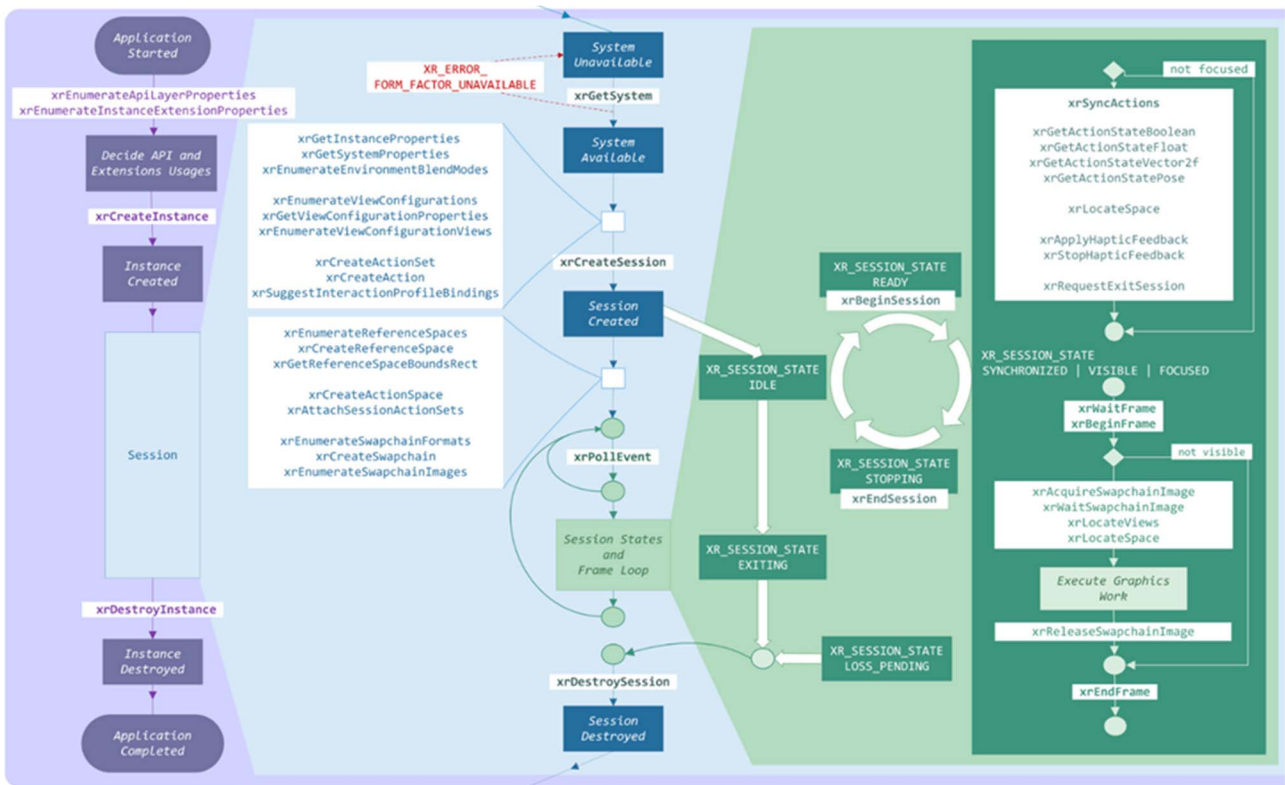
Application Started

xrEnumerateApiLayerProperties
xrEnumerateInstanceExtensionProperties

Decide API and Extensions Usages

xrCreateInstance

Instance Created

Session

xrDestroyInstance

Instance Destroyed

Application Completed

XR_ERROR_FORM_FACTOR_UNAVAILABLE

System Unavailable

xrGetSystem

System Available

xrGetInstanceProperties
xrGetSystemProperties
xrEnumerateEnvironmentBlendModes

xrEnumerateViewConfigurations
xrGetViewConfigurationProperties
xrEnumerateViewConfigurationViews

xrCreateActionSet
xrCreateAction
xrSuggestInteractionProfileBindings

xrCreateSession

Session Created

xrEnumerateReferenceSpaces
xrCreateReferenceSpace
xrGetReferenceSpaceBoundsRect

xrCreateActionSpace
xrAttachSessionActionSets

xrEnumerateSwapchainFormats
xrCreateSwapchain
xrEnumerateSwapchainImages

xrPollEvent

Session States and Frame Loop

xrDestroySession

Session Destroyed

XR_SESSION_STATE READY

xrBeginSession

XR_SESSION_STATE IDLE

XR_SESSION_STATE STOPPING

xrEndSession

XR_SESSION_STATE EXITING

XR_SESSION_STATE LOSS_PENDING

not focused

xrSyncActions

xrGetActionStateBoolean
xrGetActionStateFloat
xrGetActionStateVector2f
xrGetActionStatePose

xrLocateSpace

xrApplyHapticFeedback
xrStopHapticFeedback

xrRequestExitSession

XR_SESSION_STATE
SYNCHRONIZED | VISIBLE | FOCUSED

xrWaitFrame
xrBeginFrame

not visible

xrAcquireSwapchainImage
xrWaitSwapchainImage
xrLocateViews
xrLocateSpace

Execute Graphics Work

xrReleaseSwapchainImage

xrEndFrame